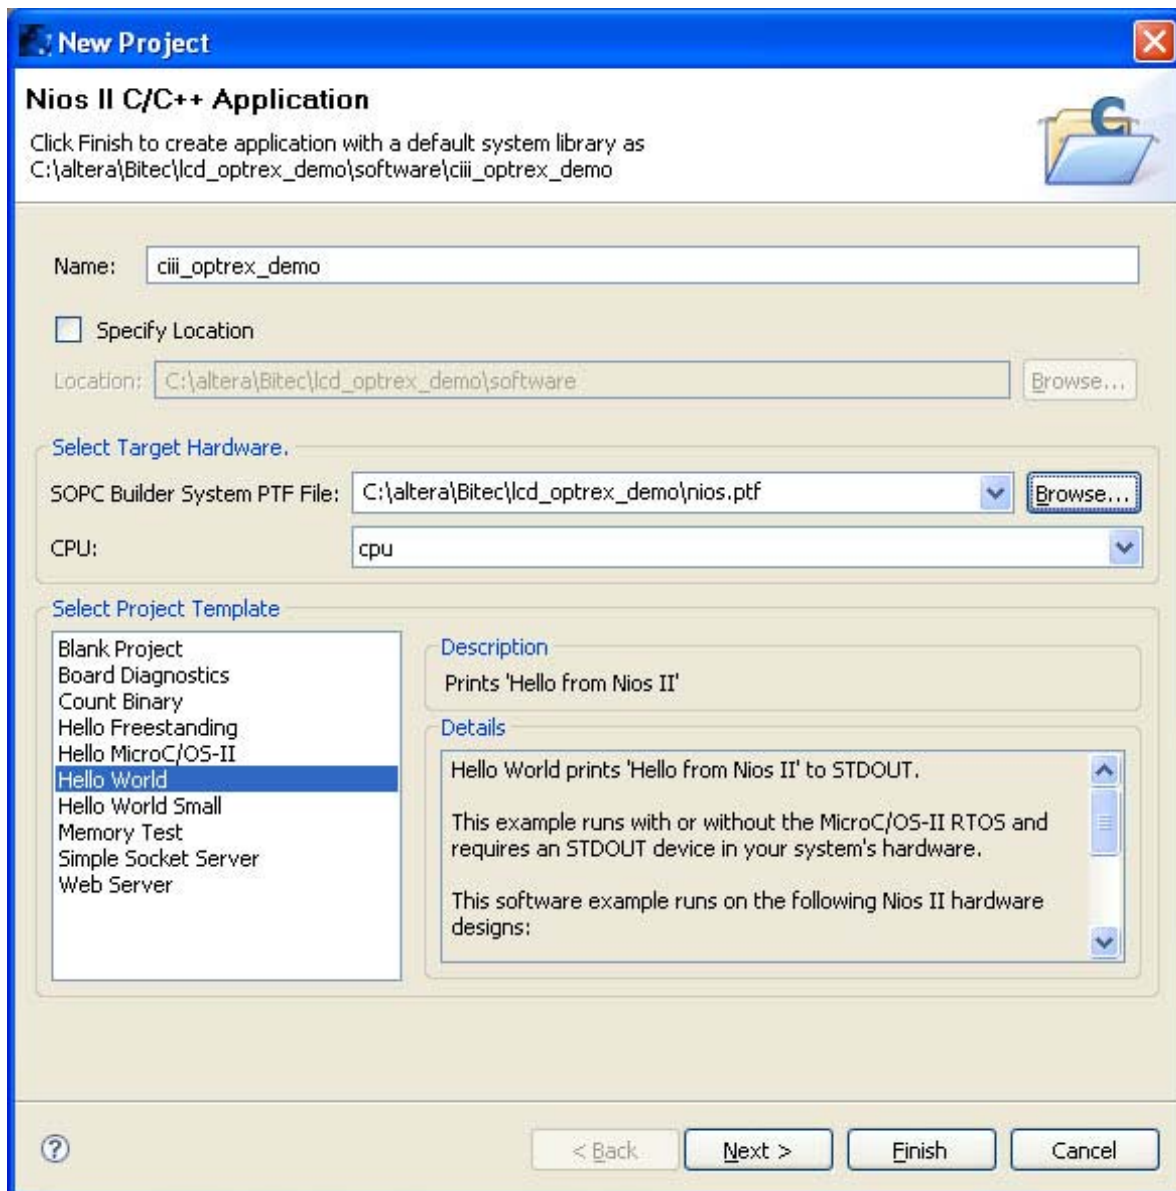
New Project

Nios II C/C++ Application

Click Finish to create application with a default system library as C:\altera\Bitec\lcd_optrex_demo\software\ciii_optrex_demo

Name: ciii_optrex_demo

Specify Location

Location: C:\altera\Bitec\lcd_optrex_demo\software Browse...

Select Target Hardware.

SOPC Builder System PTF File: C:\altera\Bitec\lcd_optrex_demo\nios.ptf Browse...

CPU: cpu

Select Project Template

Blank Project
Board Diagnostics
Count Binary
Hello Freestanding
Hello MicroC/OS-II
Hello World
Hello World Small
Memory Test
Simple Socket Server
Web Server

Description

Prints 'Hello from Nios II'

Details

Hello World prints 'Hello from Nios II' to STDOUT.

This example runs with or without the MicroC/OS-II RTOS and requires an STDOUT device in your system's hardware.

This software example runs on the following Nios II hardware designs:

< Back Next > Finish Cancel